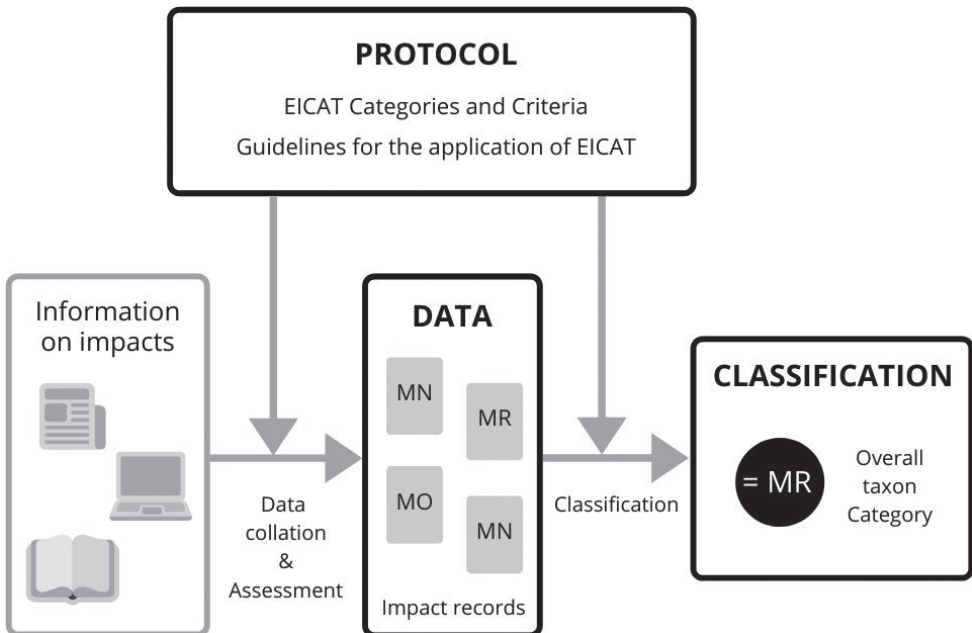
PROTOCOL

EICAT Categories and Criteria

Guidelines for the application of EICAT

Information on impacts

Data collation & Assessment

DATA

MN

MR

MO

MN

Impact records

Classification

CLASSIFICATION

= MR

Overall taxon Category